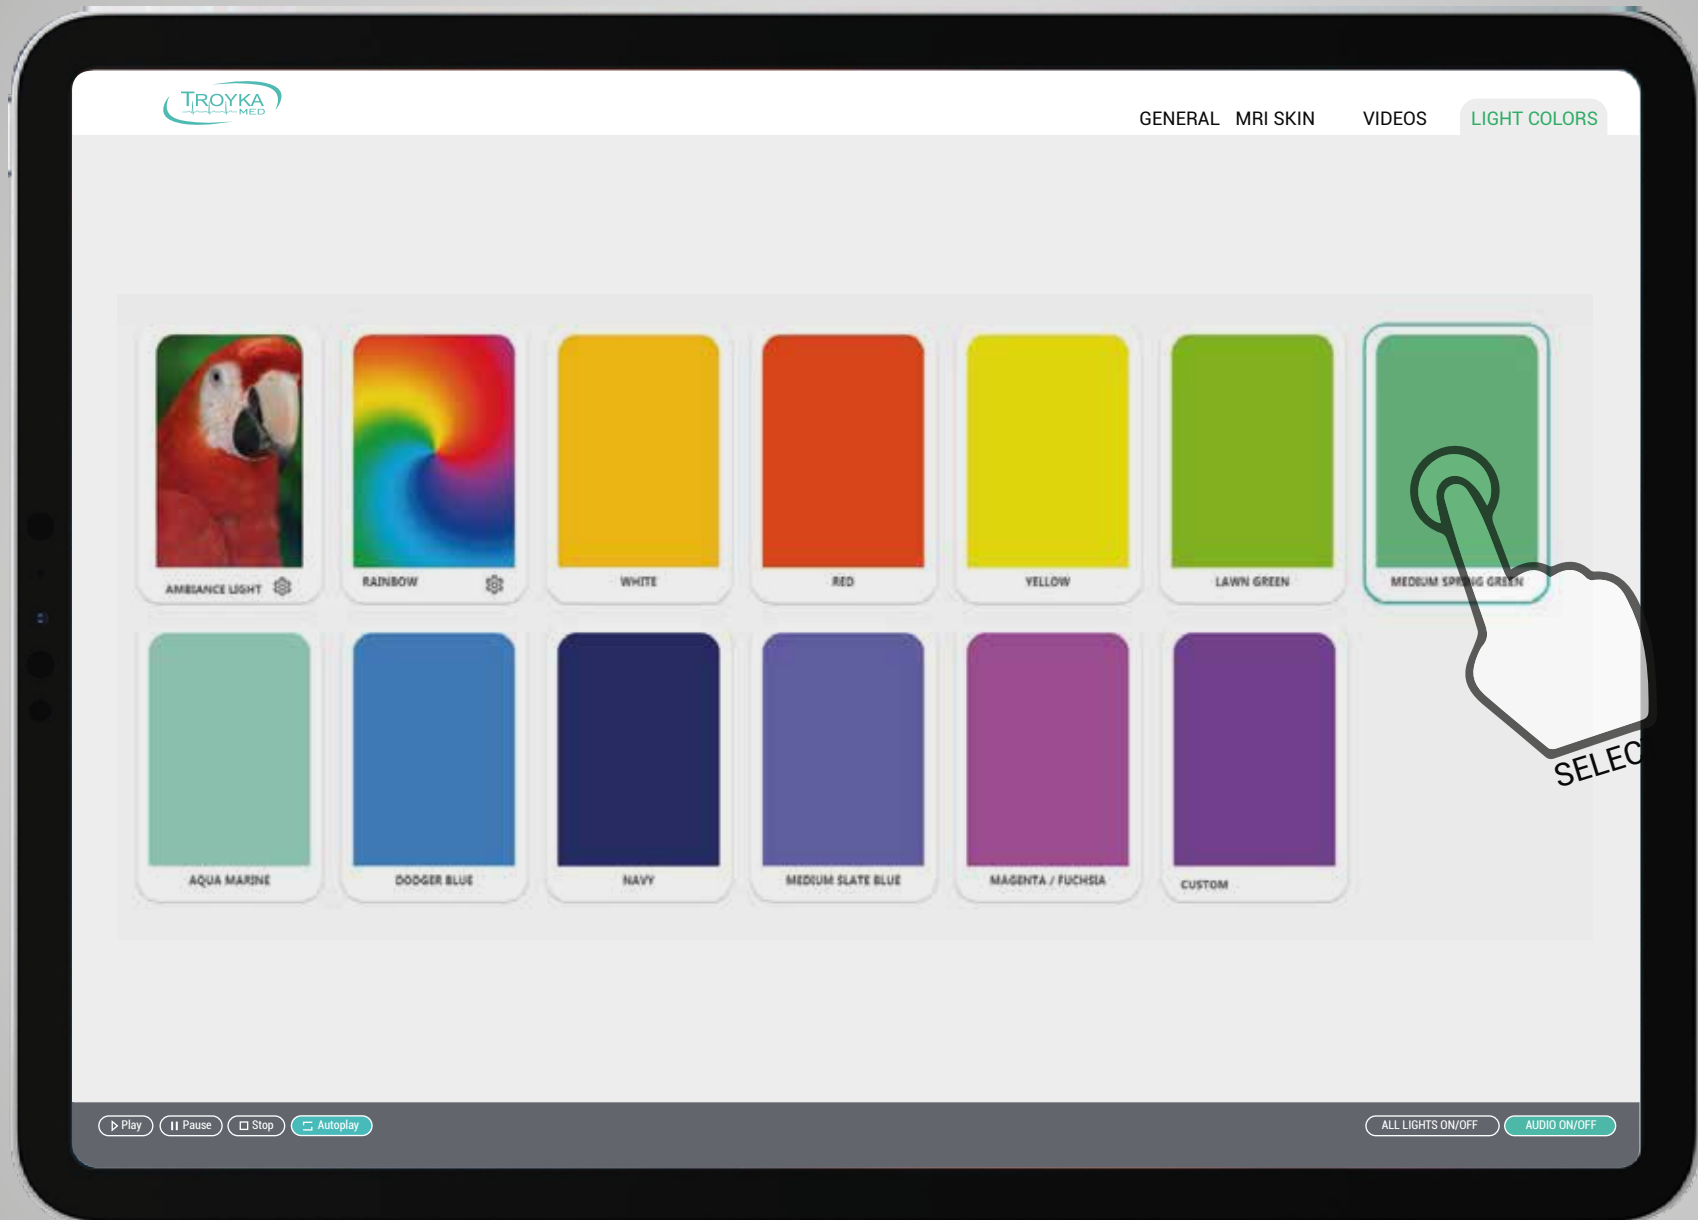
TROYKA MED

GENERAL MRI SKIN VIDEOS LIGHT COLORS

AMBIANCE LIGHT

RAINBOW

WHITE

RED

YELLOW

LAWN GREEN

MEDIUM SPR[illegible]G GREEN

AQUA MARINE

DODGER BLUE

NAVY

MEDIUM SLATE BLUE

MAGENTA / FUCHSIA

CUSTOM

SELEC

Play Pause Stop Autoplay

ALL LIGHTS ON/OFF AUDIO ON/OFF